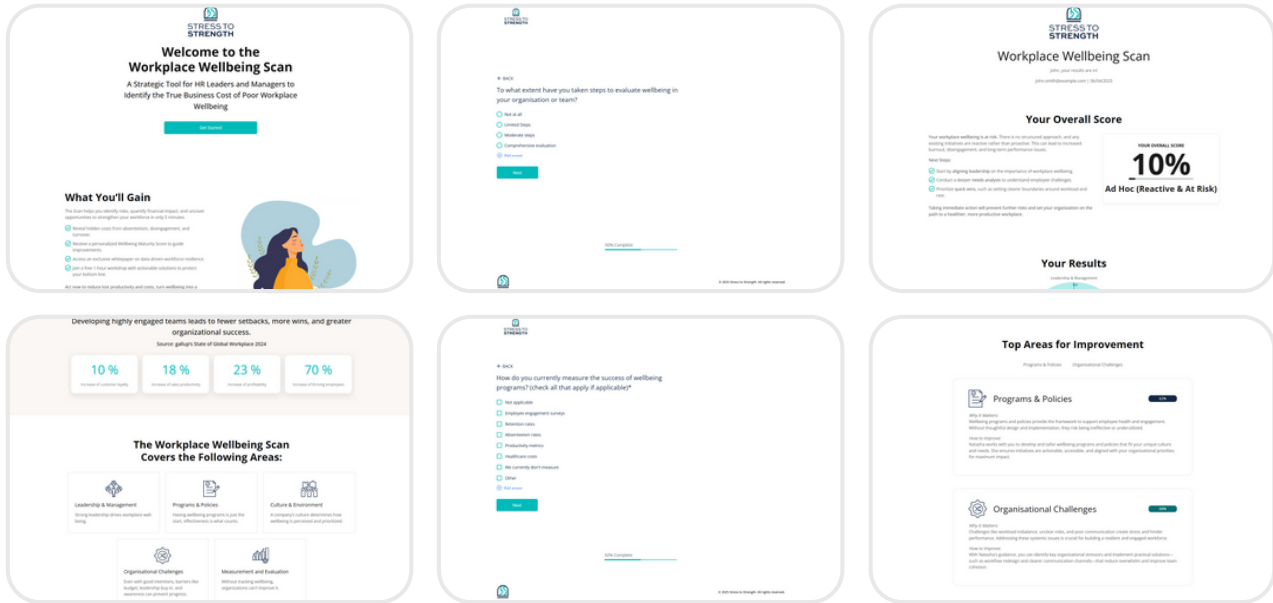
STRESS TO STRENGTH

Welcome to the Workplace Wellbeing Scan

A Strategic Tool for HR Leaders and Managers to Identify the True Business Cost of Poor Workplace Wellbeing

Get Started

What You'll Gain

The Scan helps you identify risks, quantify financial impact, and uncover opportunities to strengthen your workforce in only 5 minutes.

Reveal hidden costs from absenteeism, disengagement, and turnover.

Receive a personalised Wellbeing Maturity Score to guide improvements.

Access an exclusive whitepaper on data-driven workforce resilience.

Join a free 1-hour workshop with actionable solutions to protect your bottom line.

Act now to reduce lost productivity and costs, turn wellbeing into a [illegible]

STRESS TO STRENGTH

← BACK

To what extent have you taken steps to evaluate wellbeing in your organisation or team?

Not at all

Limited Steps

Moderate steps

Comprehensive evaluation

Add answer

Next

50% Complete

© 2025 Stress to Strength. All rights reserved.

STRESS TO STRENGTH

Workplace Wellbeing Scan

John, your results are in!

john.smith@example.com | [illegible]

Your Overall Score

Your workplace wellbeing is at risk. There is no structured approach, and any existing initiatives are reactive rather than proactive. This can lead to increased burnout, disengagement, and long-term performance issues.

Next Steps

Start by aligning leadership on the importance of workplace wellbeing.

Conduct a deeper needs analysis to understand employee challenges.

Prioritize quick wins, such as setting clearer boundaries around workload and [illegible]

Taking immediate action will prevent further risks and set your organisation on the path to a healthier, more productive workplace.

YOUR OVERALL SCORE

10%

Ad Hoc (Reactive & At Risk)

Your Results

Leadership & Management

Developing highly engaged teams leads to fewer setbacks, more wins, and greater organizational success.

Source: gallup's State of Global Workplace 2024

10 %
Increase of customer loyalty

18 %
Increase of sales productivity

23 %
Increase of profitability

70 %
Increase of thriving employees

The Workplace Wellbeing Scan Covers the Following Areas:

Leadership & Management
Strong leadership drives workplace well-being.

Programs & Policies
Having wellbeing programs is just the start; effectiveness is what counts.

Culture & Environment
A company's culture determines how wellbeing is perceived and prioritised.

Organisational Challenges
Even with good intentions, barriers like budget, leadership buy-in, and awareness can prevent progress.

Measurement and Evaluation
Without tracking wellbeing, organisations can't improve it.

STRESS TO STRENGTH

← BACK

How do you currently measure the success of wellbeing programs? (check all that apply if applicable)*

Not applicable

Employee engagement surveys

Retention rates

Absenteeism rates

Productivity metrics

Healthcare costs

We currently don't measure

Other

Add answer

Next

50% Complete

© 2025 Stress to Strength. All rights reserved.

Top Areas for Improvement

Programs & Policies    Organisational Challenges

Programs & Policies

Why it Matters:
Wellbeing programs and policies provide the framework to support employee health and engagement. Without thoughtful design and implementation, they risk being ineffective or underutilized.

How to Improve:
Natasha works with you to develop and tailor wellbeing programs and policies that fit your unique culture and needs. She ensures initiatives are actionable, accessible, and aligned with your organisational priorities for maximum impact.

Organisational Challenges

Why it Matters:
Challenges like workload imbalance, unclear roles, and poor communication create stress and hinder performance. Addressing these systemic issues is crucial for building a resilient and engaged workforce.

How to Improve:
With Natasha's guidance, you can identify key organisational stressors and implement practical solutions – such as workflow redesign and clearer communication channels – that reduce overwhelm and improve team cohesion.